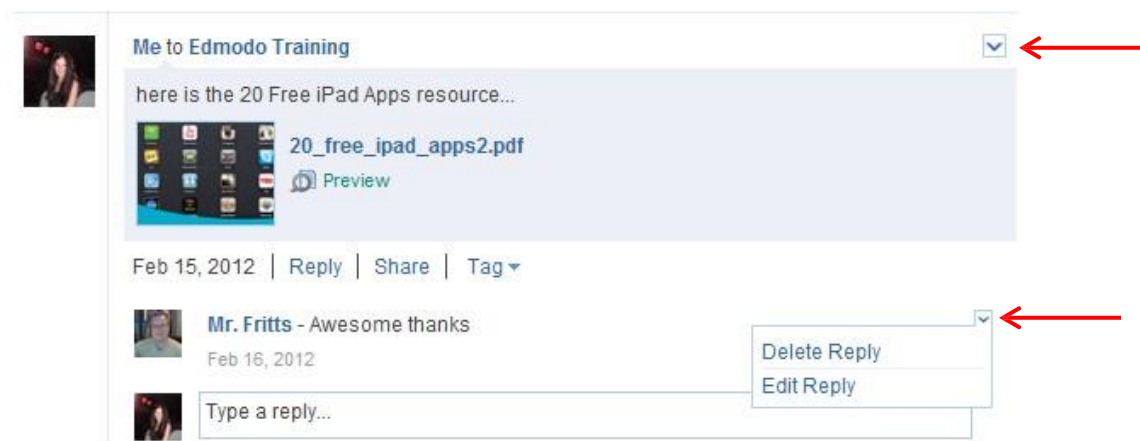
Me to Edmodo Training

here is the 20 Free iPad Apps resource...

20_free_ipad_apps2.pdf

Preview

Feb 15, 2012 | Reply | Share | Tag

Mr. Fritts - Awesome thanks

Feb 16, 2012

Delete Reply

Edit Reply

Type a reply...